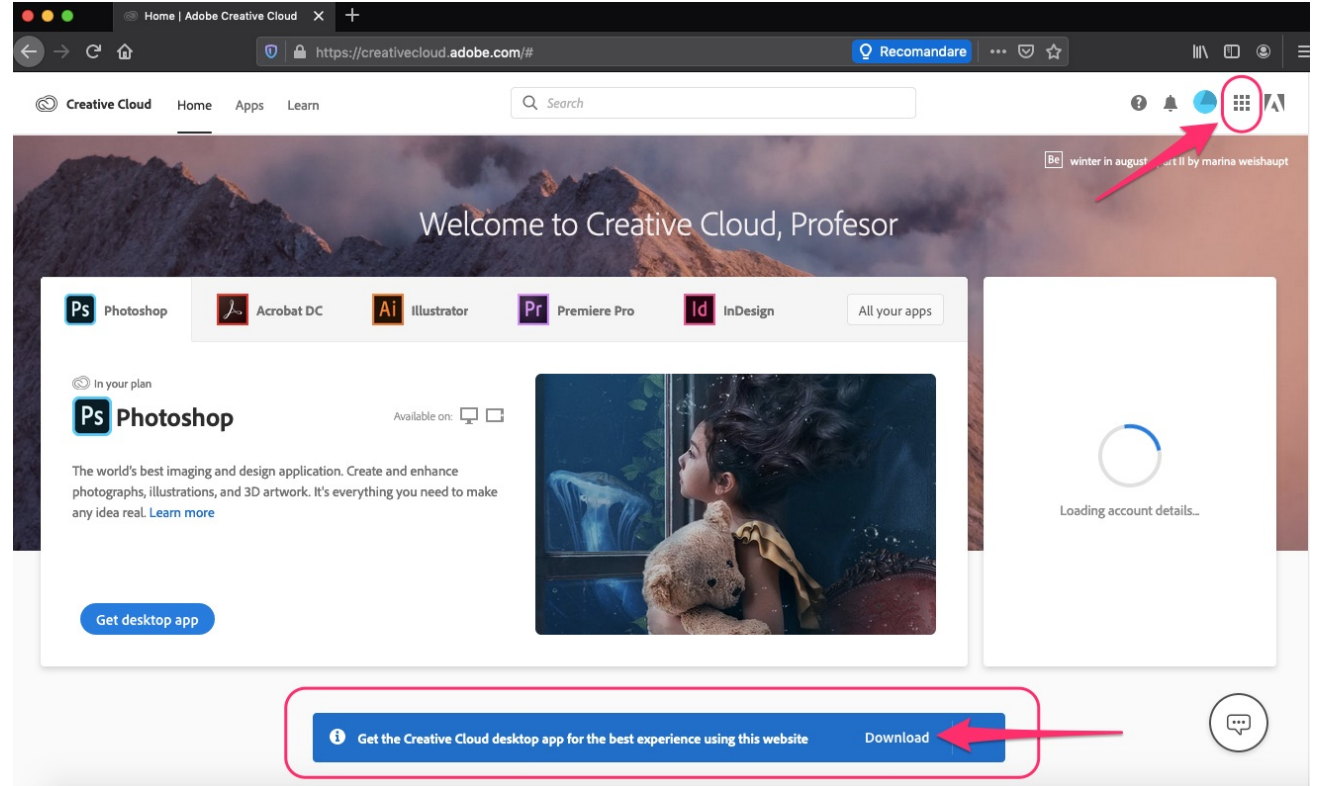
Home | Adobe Creative Cloud

https://creativecloud.adobe.com/#

Recomandare

Creative Cloud Home Apps Learn

Search

Be winter in august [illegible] art II by marina weishaupt

Welcome to Creative Cloud, Profesor

Ps Photoshop
Acrobat DC
Ai Illustrator
Pr Premiere Pro
Id InDesign
All your apps

In your plan

Ps Photoshop

Available on:

The world's best imaging and design application. Create and enhance photographs, illustrations, and 3D artwork. It's everything you need to make any idea real. Learn more

Get desktop app

Loading account details...

Get the Creative Cloud desktop app for the best experience using this website

Download